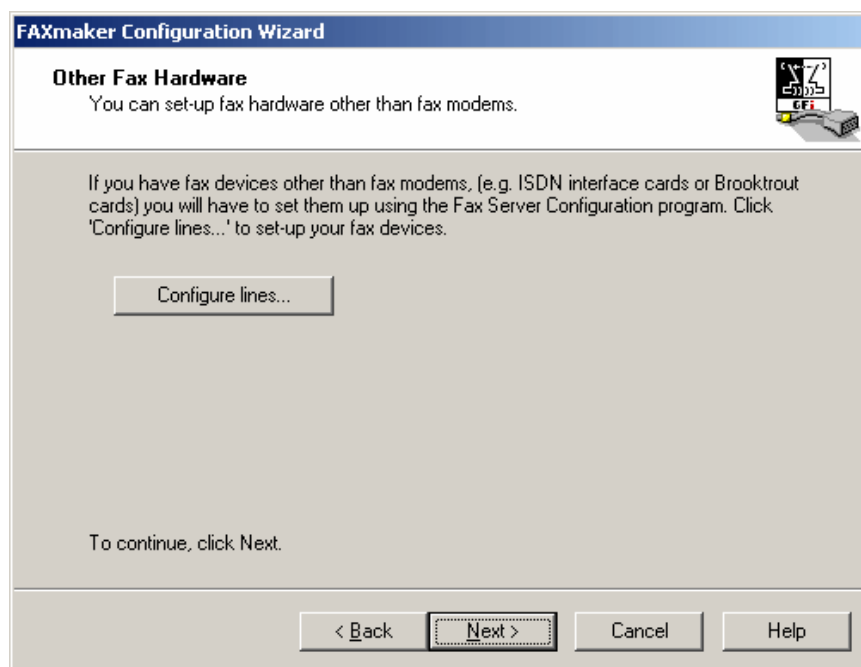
FAXmaker Configuration Wizard

Other Fax Hardware
You can set-up fax hardware other than fax modems.

GFi

If you have fax devices other than fax modems, (e.g. ISDN interface cards or Brooktrout cards) you will have to set them up using the Fax Server Configuration program. Click 'Configure lines...' to set-up your fax devices.

Configure lines...

To continue, click Next.

< Back

Next >

Cancel

Help